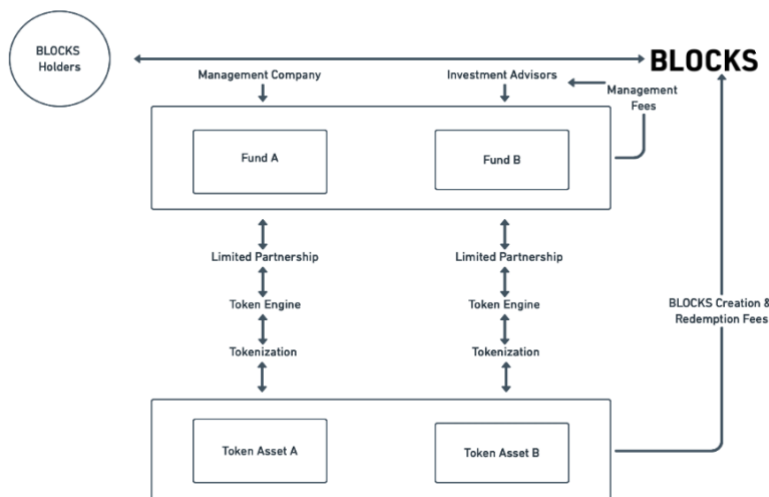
BLOCKS Holders

BLOCKS

Management Company

Investment Advisors

Management Fees

Fund A

Fund B

Limited Partnership

Token Engine

Tokenization

Limited Partnership

Token Engine

Tokenization

BLOCKS Creation & Redemption Fees

Token Asset A

Token Asset B